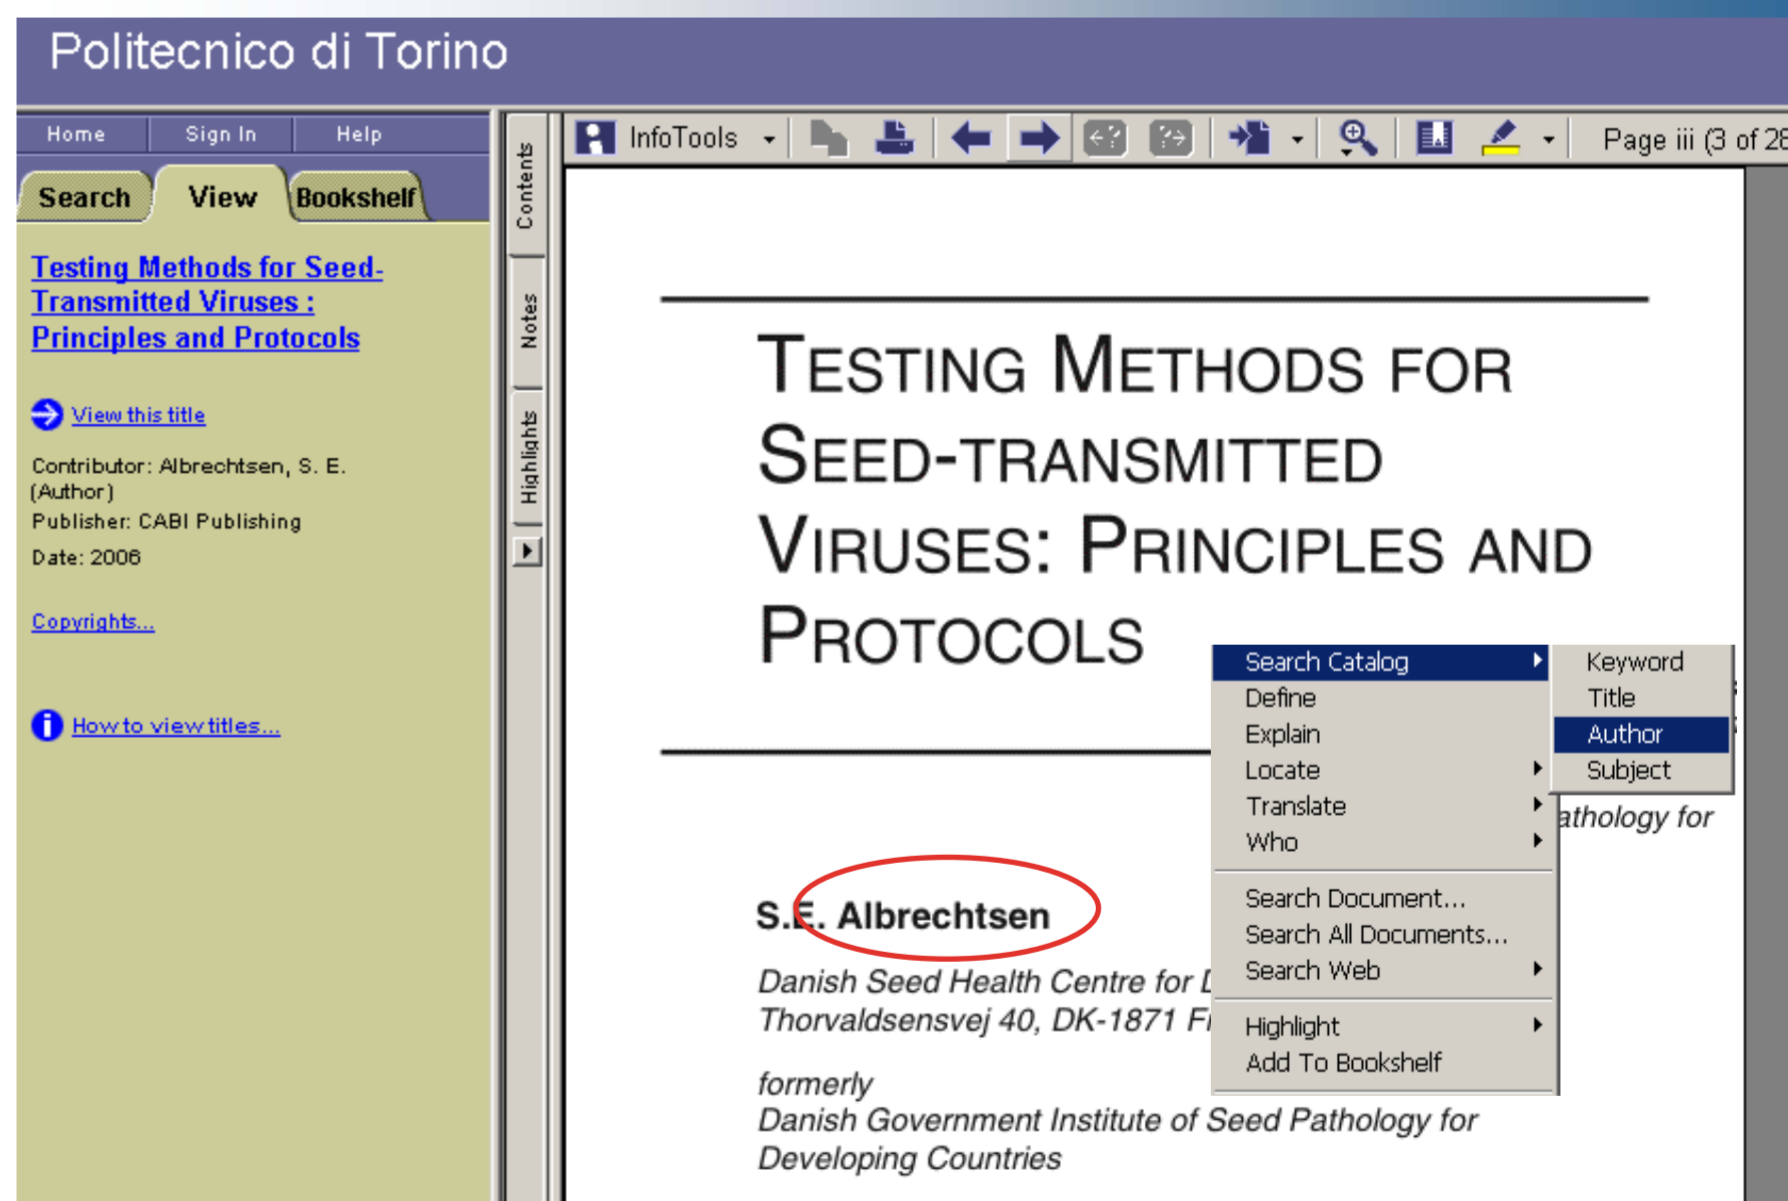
Politecnico di Torino

Home | Sign In | Help

Search | View | Bookshelf

Testing Methods for Seed-Transmitted Viruses : Principles and Protocols

View this title

Contributor: Albrechtsen, S. E. (Author)

Publisher: CABI Publishing

Date: 2006

Copyrights...

How to view titles...

Contents

Notes

Highlights

InfoTools

Page iii (3 of 28

TESTING METHODS FOR SEED-TRANSMITTED VIRUSES: PRINCIPLES AND PROTOCOLS

S.E. Albrechtsen

Danish Seed Health Centre for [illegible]
Thorvaldsensvej 40, DK-1871 F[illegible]

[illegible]athology for

formerly
Danish Government Institute of Seed Pathology for Developing Countries

Search Catalog
Define
Explain
Locate
Translate
Who
Search Document...
Search All Documents...
Search Web
Highlight
Add To Bookshelf

Keyword
Title
Author
Subject